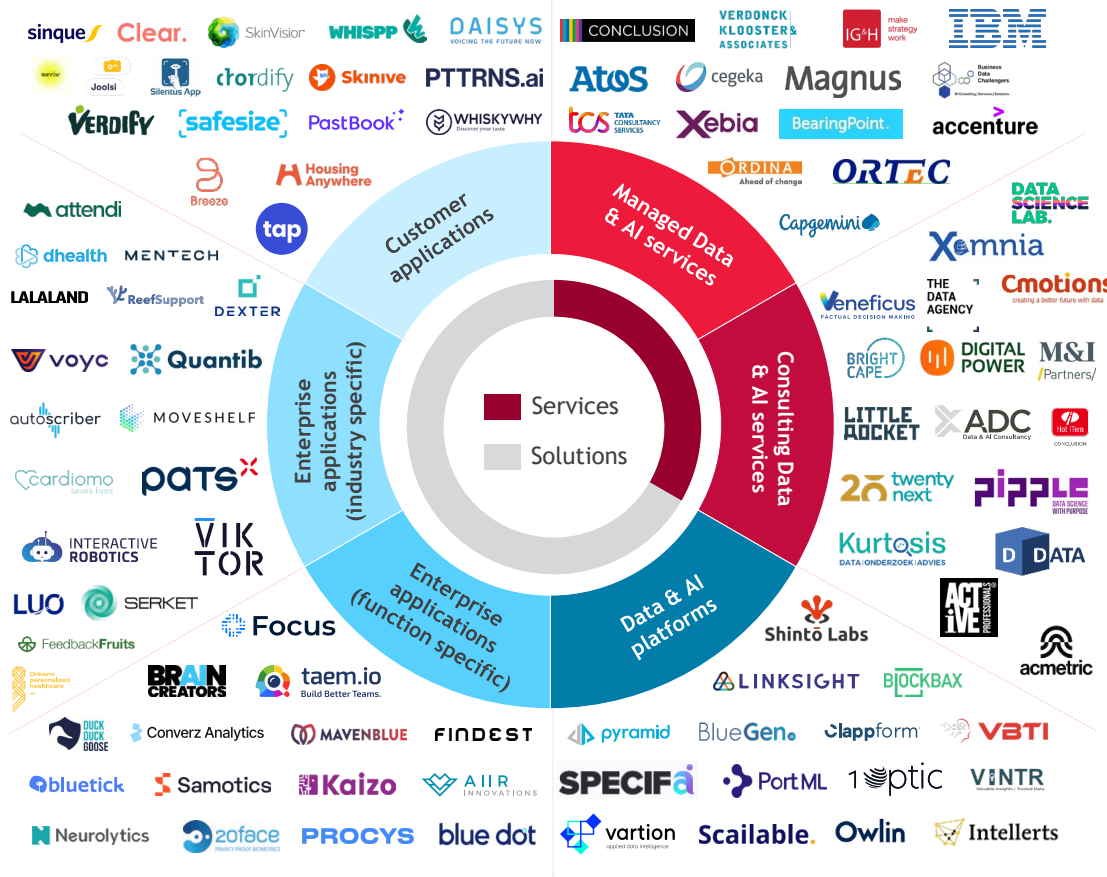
sinque Clear. SkinVision WHISPP DAISYS VOICING THE FUTURE NOW

Joolsi Silentus App clordify Skinive PTTRNS.ai

VERDIFY safesize PastBook WHISKYWHY Discover your taste

Breeze Housing Anywhere

attendi tap

dhealth MENTECH

LALALAND ReefSupport DEXTER

voyc Quantib

autoscriber MOVESHELF

cardiomo saves lives pats

INTERACTIVE ROBOTICS VIKTOR

LUO SERKET

FeedbackFruits Focus

Orikami personalized healthcare BRAIN CREATORS taem.io Build Better Teams.

DUCK DUCK GOOSE Converz Analytics MAVENBLUE FINDEST

bluetick Samotics Kaizo AIIR INNOVATIONS

Neurolytics 2oface PRIVACY PROOF BIOMETRICS PROCYS blue dot

CONCLUSION VERDONCK KLOOSTER & ASSOCIATES IG&H make strategy work IBM

Atos cegeka Magnus Business Data Challengers

TCS TATA CONSULTANCY SERVICES Xebia BearingPoint. accenture

ORDINA Ahead of change ORTEC

Capgemini DATA SCIENCE LAB.

Xomnia

THE DATA AGENCY Cmotions creating a better future with data

Veneficus FACTUAL DECISION MAKING

BRIGHT CAPE DIGITAL POWER M&I Partners

LITTLE ROCKET ADC Data & AI Consultancy Hot ITem CONCLUSION

twenty next PIPPLE DATA SCIENCE WITH PURPOSE

Kurtosis DATA | ONDERZOEK | ADVIES D DATA

ACTIVE PROFESSIONALS

Shinto Labs acmetric

LINKSIGHT BLOCKBAX

pyramid BlueGen clappform VBTI

SPECIFa PortML 1optic VINTR

vartion applied data intelligence Scailable. Owlin Intellerts

Customer applications

Enterprise applications (industry specific)

Enterprise applications (function specific)

Managed Data & AI services

Consulting Data & AI services

Data & AI platforms

Services

Solutions